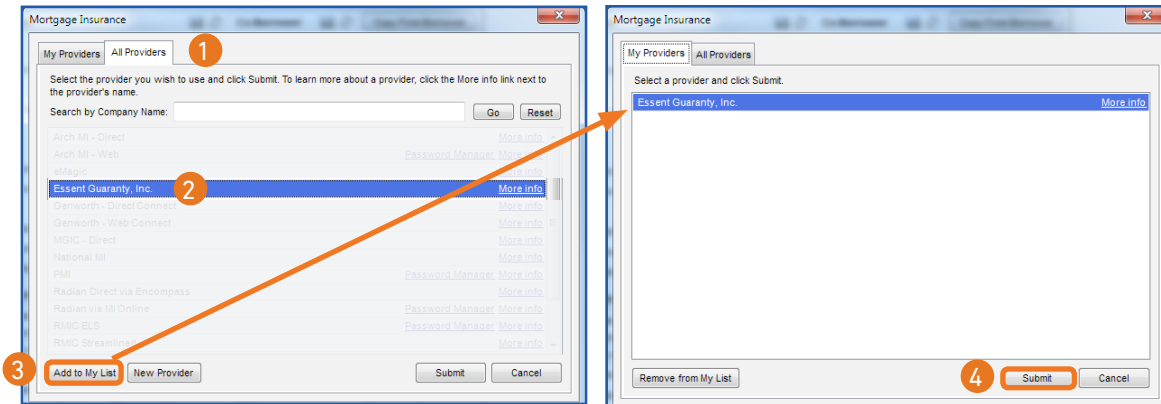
Mortgage Insurance

My Providers
All Providers
1

Select the provider you wish to use and click Submit. To learn more about a provider, click the More info link next to the provider's name.

Search by Company Name:
Go
Reset

Arch MI - Direct
More info
Arch MI - Web
Password Manager
More info
eMagic
More info
Essent Guaranty, Inc.
2
More info
Genworth - Direct Connect
More info
Genworth - Web Connect
More info
MGIC - Direct
More info
National MI
More info
PMI
Password Manager
More info
Radian Direct via Encompass
More info
Radian via MI Online
Password Manager
More info
RMIC ELS
Password Manager
More info
RMIC Streamlines
More info

3
Add to My List
New Provider
Submit
Cancel

Mortgage Insurance

My Providers
All Providers

Select a provider and click Submit.

Essent Guaranty, Inc.
More info

Remove from My List
4
Submit
Cancel